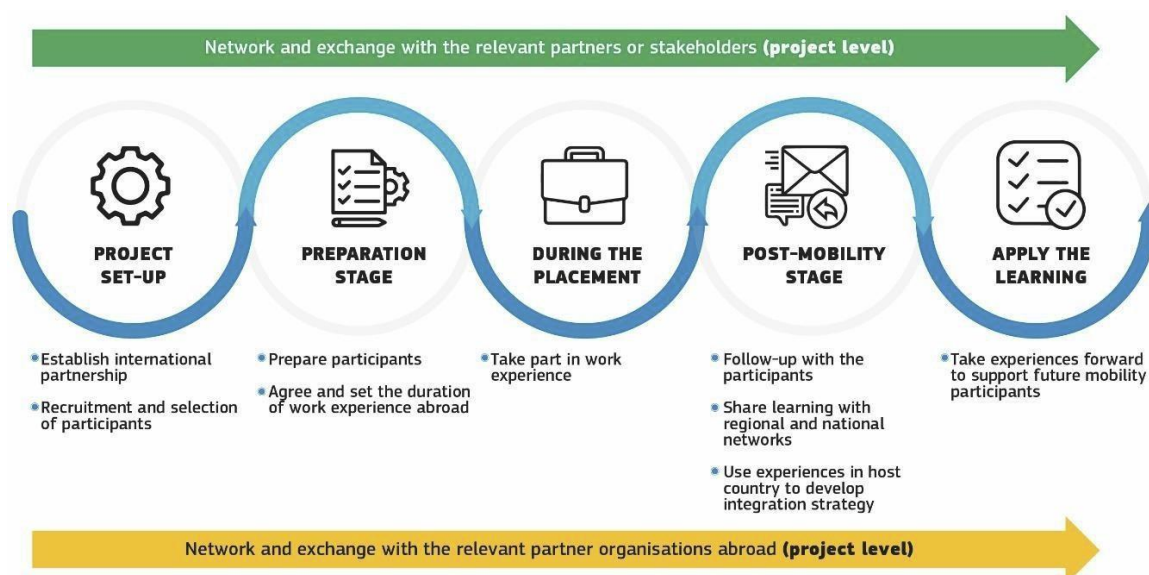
Network and exchange with the relevant partners or stakeholders **(project level)**

PROJECT SET-UP

PREPARATION STAGE

DURING THE PLACEMENT

POST-MOBILITY STAGE

APPLY THE LEARNING

• Establish international partnership

• Recruitment and selection of participants

• Prepare participants

• Agree and set the duration of work experience abroad

• Take part in work experience

• Follow-up with the participants

• Share learning with regional and national networks

• Use experiences in host country to develop integration strategy

• Take experiences forward to support future mobility participants

Network and exchange with the relevant partner organisations abroad **(project level)**